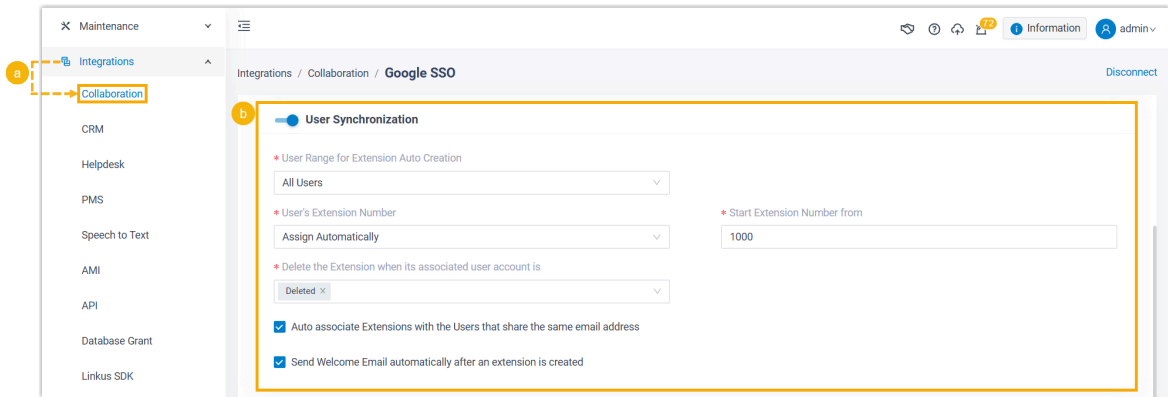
Maintenance
Integrations
a
Collaboration
CRM
Helpdesk
PMS
Speech to Text
AMI
API
Database Grant
Linkus SDK

72
Information
admin

Integrations / Collaboration / Google SSO
Disconnect

b
User Synchronization

* User Range for Extension Auto Creation
All Users

* User's Extension Number
Assign Automatically

* Start Extension Number from
1000

* Delete the Extension when its associated user account is
Deleted ×

Auto associate Extensions with the Users that share the same email address

Send Welcome Email automatically after an extension is created